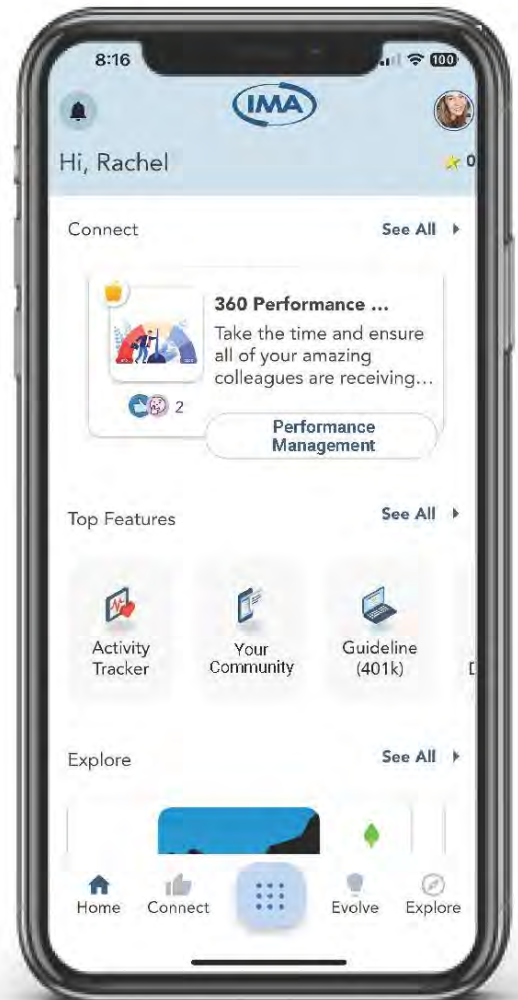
8:16

100

IMA

Hi, Rachel

0

Connect

See All

360 Performance ...

Take the time and ensure all of your amazing colleagues are receiving...

2

Performance Management

Top Features

See All

Activity Tracker

Your Community

Guideline (401k)

D

Explore

See All

Home

Connect

Evolve

Explore